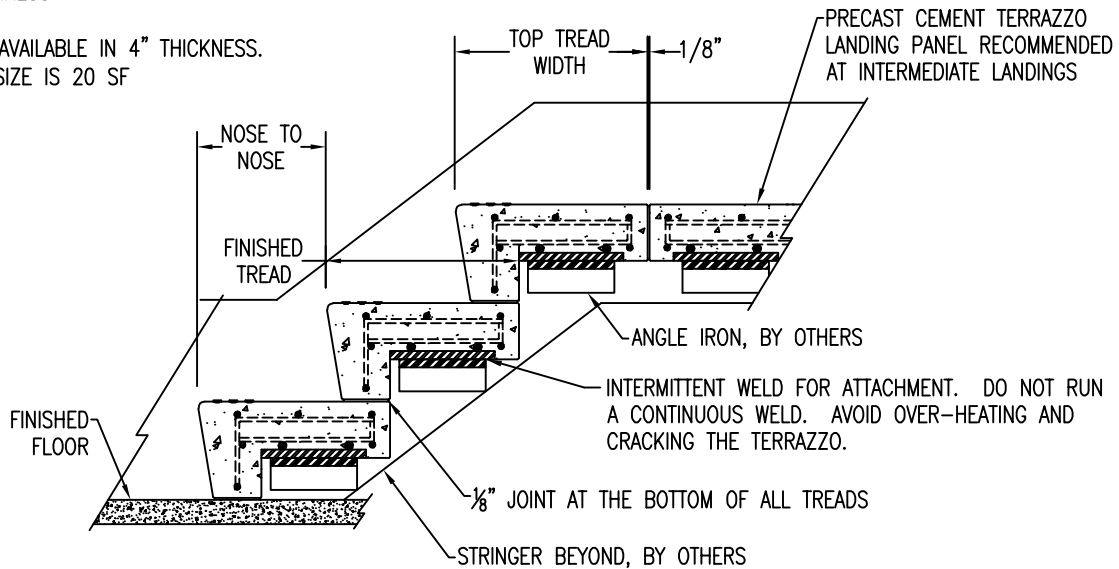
AVAILABLE IN 4" THICKNESS.
SIZE IS 20 SF

TOP TREAD WIDTH

1/8"

PRECAST CEMENT TERRAZZO LANDING PANEL RECOMMENDED AT INTERMEDIATE LANDINGS

NOSE TO NOSE

FINISHED TREAD

ANGLE IRON, BY OTHERS

INTERMITTENT WELD FOR ATTACHMENT. DO NOT RUN A CONTINUOUS WELD. AVOID OVER-HEATING AND CRACKING THE TERRAZZO.

FINISHED FLOOR

$\frac{1}{8}$" JOINT AT THE BOTTOM OF ALL TREADS

STRINGER BEYOND, BY OTHERS